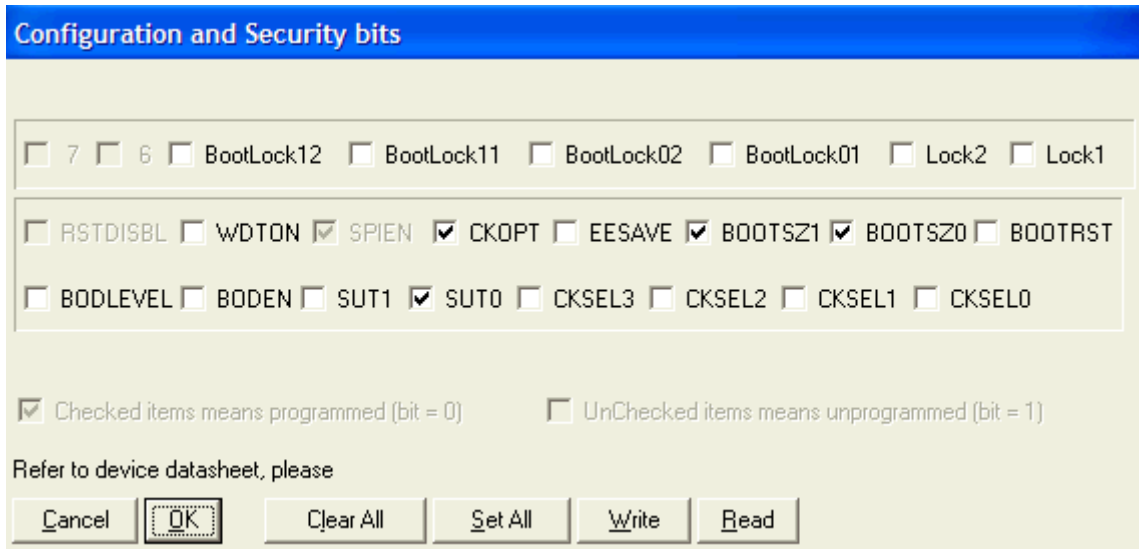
Configuration and Security bits

7 6 BootLock12 BootLock11 BootLock02 BootLock01 Lock2 Lock1

RSTDISBL WDTON SPIEN CKOPT EESAVE BOOTSZ1 BOOTSZ0 BOOTRST

BODLEVEL BODEN SUT1 SUT0 CKSEL3 CKSEL2 CKSEL1 CKSEL0

Checked items means programmed (bit = 0) UnChecked items means unprogrammed (bit = 1)

Refer to device datasheet, please

Cancel OK Clear All Set All Write Read